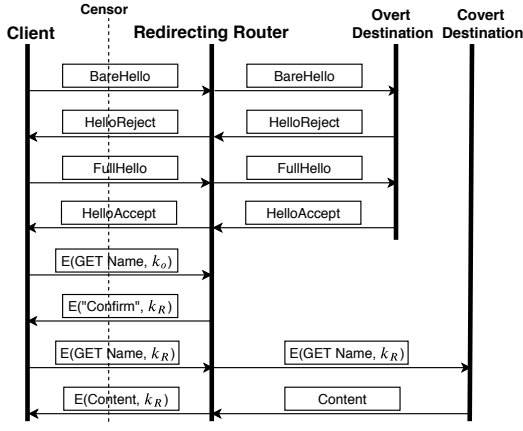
Censor

Client

Redirecting Router

Overt Destination

Covert Destination

BareHello

BareHello

HelloReject

HelloReject

FullHello

FullHello

HelloAccept

HelloAccept

E(GET Name, $k_o$)

E("Confirm", $k_R$)

E(GET Name, $k_R$)

E(GET Name, $k_R$)

E(Content, $k_R$)

Content